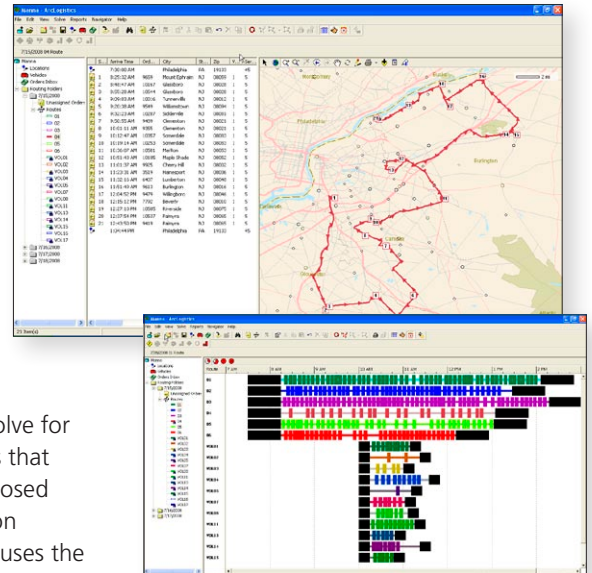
Nusenna - ArcLogistics

File Edit View Solve Reports Navigator Help

7/15/2008 04 Route

Routes

Locations

Vehicles

Orders Inbox

Routing Folders

7/15/2008

Unassigned Orders

Routes

01

02

03

04

05

06

VOL01

VOL02

VOL03

VOL04

VOL05

VOL06

VOL07

VOL08

VOL09

VOL10

VOL11

VOL12

VOL13

VOL14

VOL15

VOL16

VOL17

7/16/2008

7/17/2008

7/18/2008

| | S... | Arrive Time | Ord... | City | St... | Zip | V... | Ser... |
|---|---|---|---|---|---|---|---|---|
| | | 7:30:00 AM | | Philadelphia | PA | 19103 | | 45 |
| | 1 | 8:25:02 AM | 9609 | Mount Ephraim | NJ | 08059 | 1 | 5 |
| | 2 | 8:46:47 AM | 10097 | Glendora | NJ | 08029 | 1 | 5 |
| | 3 | 9:05:28 AM | 10044 | Glendora | NJ | 08029 | 1 | 5 |
| | 4 | 9:26:03 AM | 10046 | Turnersville | NJ | 08012 | 1 | 5 |
| | 5 | 9:43:36 AM | 9584 | Williamstown | NJ | 08094 | 1 | 5 |
| | 6 | 9:52:23 AM | 10297 | Sicklerville | NJ | 08081 | 1 | 5 |
| | 7 | 9:50:35 AM | 9409 | Clementon | NJ | 08021 | 1 | 5 |
| | 8 | 10:01:11 AM | 9355 | Clementon | NJ | 08021 | 1 | 5 |
| | 9 | 10:12:47 AM | 10357 | Somerdale | NJ | 08083 | 1 | 5 |
| | 10 | 10:19:14 AM | 10253 | Somerdale | NJ | 08083 | 1 | 5 |
| | 11 | 10:36:07 AM | 10598 | Marlton | NJ | 08053 | 1 | 5 |
| | 12 | 10:51:49 AM | 10035 | Maple Shade | NJ | 08052 | 1 | 5 |
| | 13 | 11:01:37 AM | 9935 | Cherry Hill | NJ | 08002 | 1 | 5 |
| | 14 | 11:23:26 AM | 3519 | Moorestown | NJ | 08036 | 1 | 5 |
| | 15 | 11:33:12 AM | 9437 | Lumberton | NJ | 08048 | 1 | 5 |
| | 16 | 11:51:40 AM | 9613 | Burlington | NJ | 08016 | 1 | 5 |
| | 17 | 12:04:52 PM | 9476 | Willingboro | NJ | 08046 | 1 | 5 |
| | 18 | 12:05:12 PM | 7702 | Beverly | NJ | 08010 | 1 | 5 |
| | 19 | 12:27:19 PM | 10335 | Riverside | NJ | 08075 | 1 | 5 |
| | 20 | 12:37:54 PM | 10077 | Palmyra | NJ | 08065 | 1 | 5 |
| | 21 | 12:43:50 PM | 9418 | Palmyra | NJ | 08065 | 1 | 5 |
| | | 1:24:44 PM | | Philadelphia | PA | 19103 | | 45 |

23 Item(s)

Philadelphia

Burlington

Camden

2 mi

Nusenna - ArcLogistics

File Edit View Solve Reports Navigator Help

7/15/2008 06 Route

Route

7 AM

9 AM

11 AM

12 PM

1 PM

2 PM

01

02

03

04

05

06

VOL01

VOL02

VOL03

VOL04

VOL05

VOL06

VOL07

VOL08

VOL09

VOL10

VOL11

VOL12

VOL13

olve for

s that

osed

on

uses the